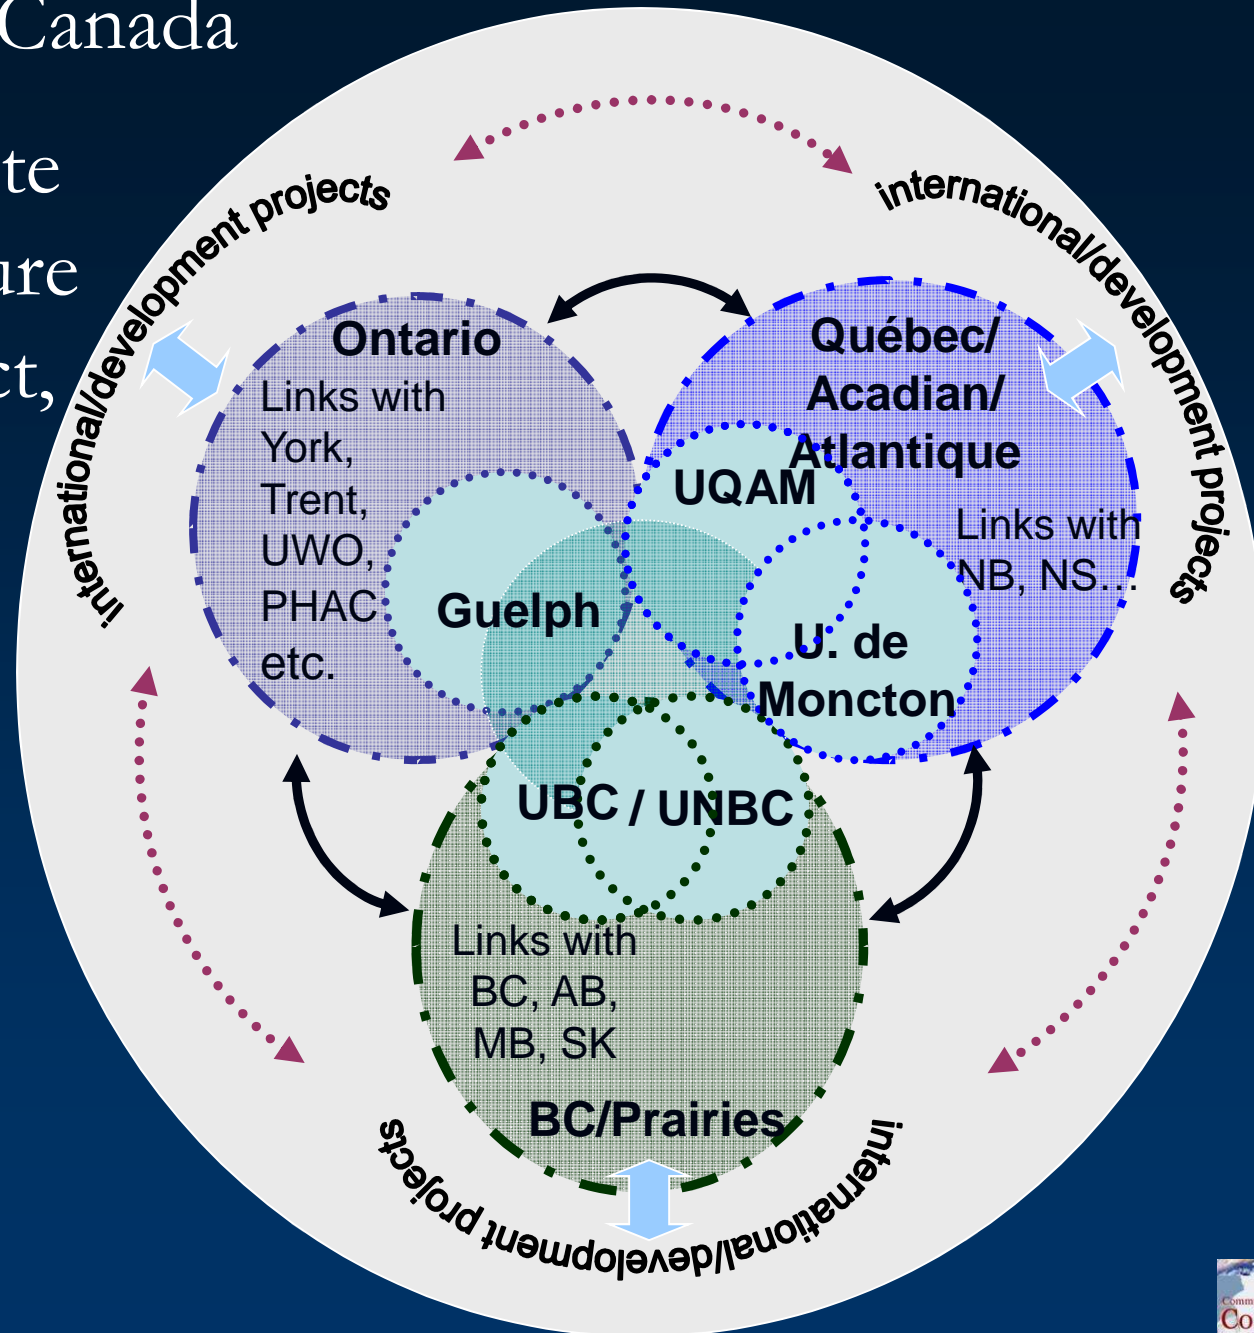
Canada

te

ure

ct,

international/development projects

international/development projects

Ontario

Links with York, Trent, UWO, PHAC etc.

Guelph

Québec/ Acadian/ Atlantique

UQAM

Links with NB, NS…

U. de Moncton

UBC / UNBC

Links with BC, AB, MB, SK

BC/Prairies

international/development projects

Comm
Co